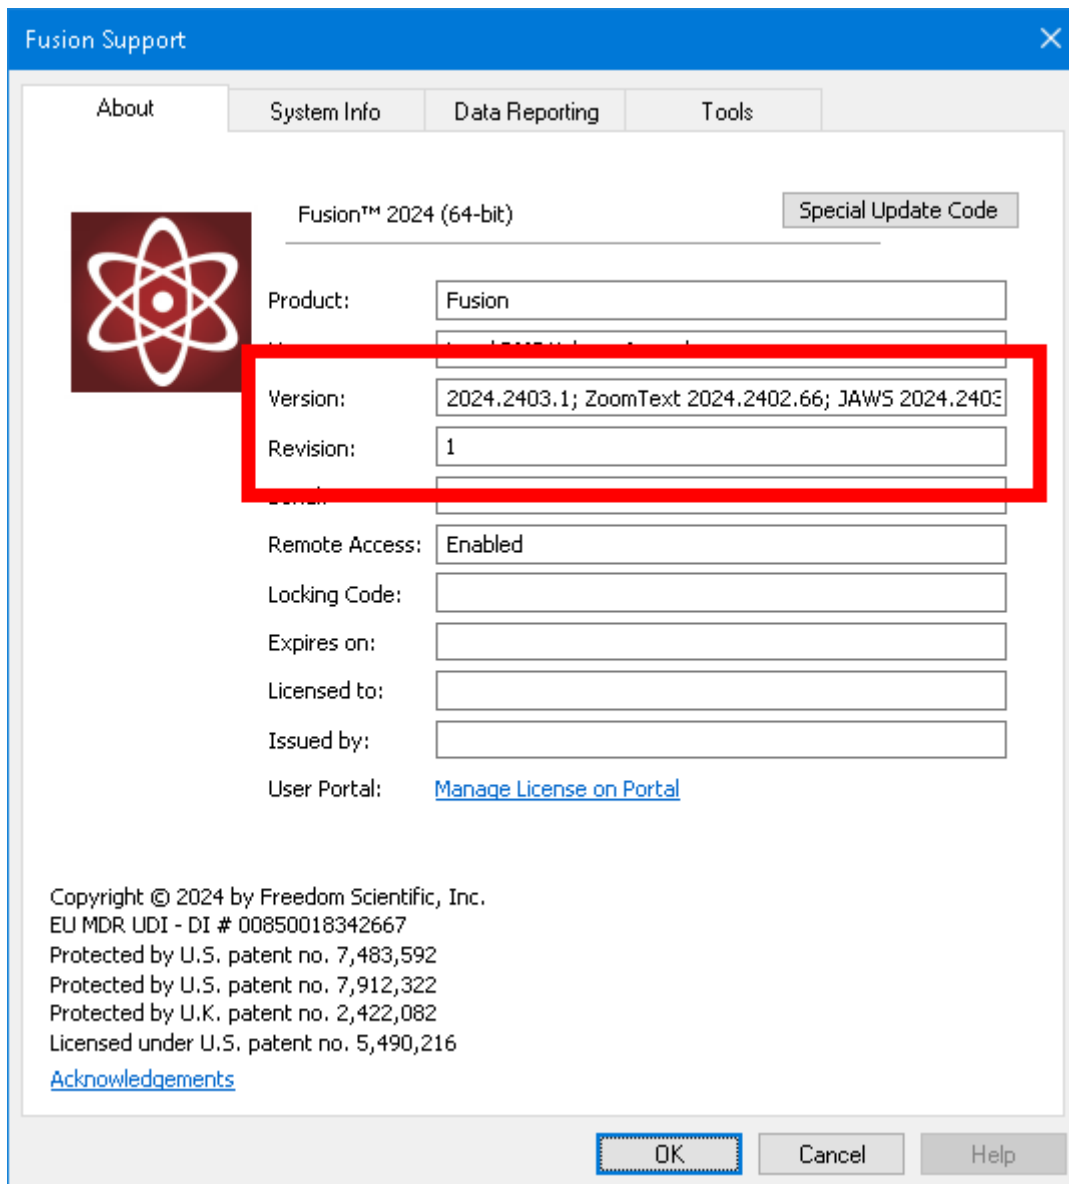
Fusion Support

About
System Info
Data Reporting
Tools

Fusion™ 2024 (64-bit)
Special Update Code

Product: Fusion
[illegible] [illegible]
Version: 2024.2403.1; ZoomText 2024.2402.66; JAWS 2024.240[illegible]
Revision: 1
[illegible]
Remote Access: Enabled
Locking Code:
Expires on:
Licensed to:
Issued by:
User Portal: Manage License on Portal

Copyright © 2024 by Freedom Scientific, Inc.
EU MDR UDI - DI # 00850018342667
Protected by U.S. patent no. 7,483,592
Protected by U.S. patent no. 7,912,322
Protected by U.K. patent no. 2,422,082
Licensed under U.S. patent no. 5,490,216
Acknowledgements

OK
Cancel
Help